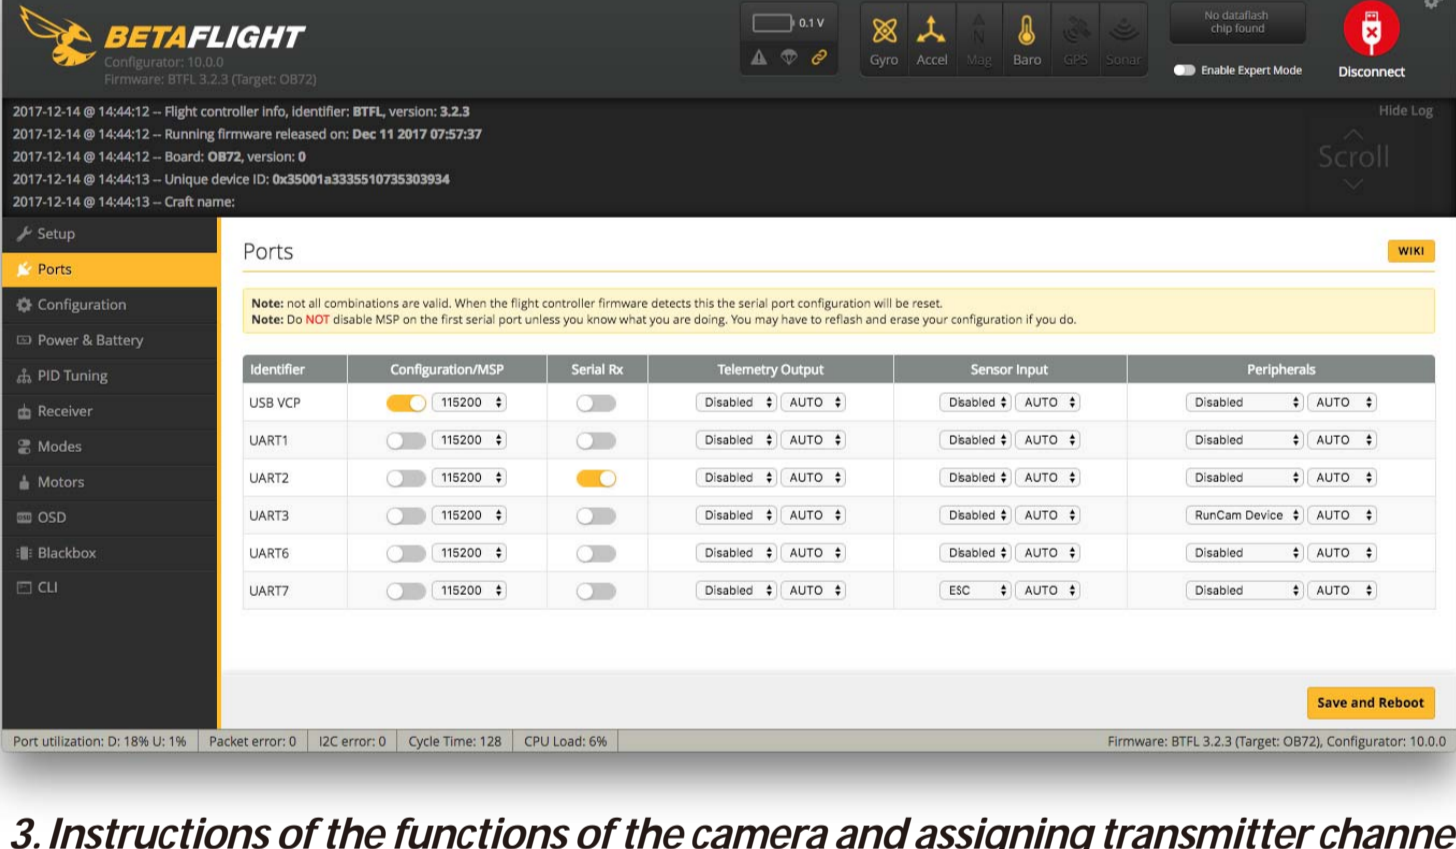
BETAFLIGHT
Configurator: 10.0.0
Firmware: BTFL 3.2.3 (Target: OB72)

0.1 V

Gyro Accel Mag Baro GPS Sonar

No dataflash chip found

Enable Expert Mode

Disconnect

2017-12-14 @ 14:44:12 -- Flight controller info, identifier: BTFL, version: 3.2.3
2017-12-14 @ 14:44:12 -- Running firmware released on: Dec 11 2017 07:57:37
2017-12-14 @ 14:44:12 -- Board: OB72, version: 0
2017-12-14 @ 14:44:13 -- Unique device ID: 0x35001a3335510735303934
2017-12-14 @ 14:44:13 -- Craft name:

Hide Log

Scroll

Setup
Ports
Configuration
Power & Battery
PID Tuning
Receiver
Modes
Motors
OSD
Blackbox
CLI

Ports

WIKI

Note: not all combinations are valid. When the flight controller firmware detects this the serial port configuration will be reset.
Note: Do NOT disable MSP on the first serial port unless you know what you are doing. You may have to reflash and erase your configuration if you do.

| Identifier | Configuration/MSP | Serial Rx | Telemetry Output | Sensor Input | Peripherals |
|---|---|---|---|---|---|
| USB VCP | 115200 | | Disabled AUTO | Disabled AUTO | Disabled AUTO |
| UART1 | 115200 | | Disabled AUTO | Disabled AUTO | Disabled AUTO |
| UART2 | 115200 | | Disabled AUTO | Disabled AUTO | Disabled AUTO |
| UART3 | 115200 | | Disabled AUTO | Disabled AUTO | RunCam Device AUTO |
| UART6 | 115200 | | Disabled AUTO | Disabled AUTO | Disabled AUTO |
| UART7 | 115200 | | Disabled AUTO | ESC AUTO | Disabled AUTO |

Save and Reboot

Port utilization: D: 18% U: 1% | Packet error: 0 | I2C error: 0 | Cycle Time: 128 | CPU Load: 6%

Firmware: BTFL 3.2.3 (Target: OB72), Configurator: 10.0.0

3. Instructions of the functions of the camera and assigning transmitter channe